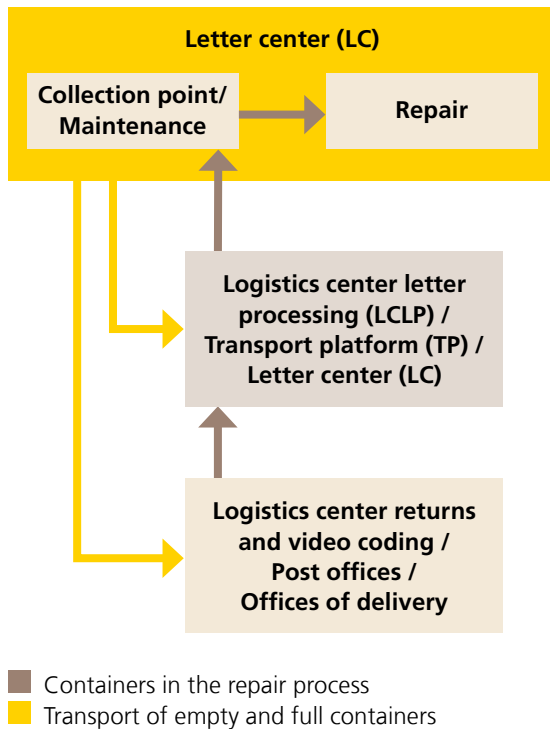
Letter center (LC)

Collection point/ Maintenance

Repair

Logistics center letter processing (LCLP) / Transport platform (TP) / Letter center (LC)

Logistics center returns and video coding / Post offices / Offices of delivery

Containers in the repair process
Transport of empty and full containers